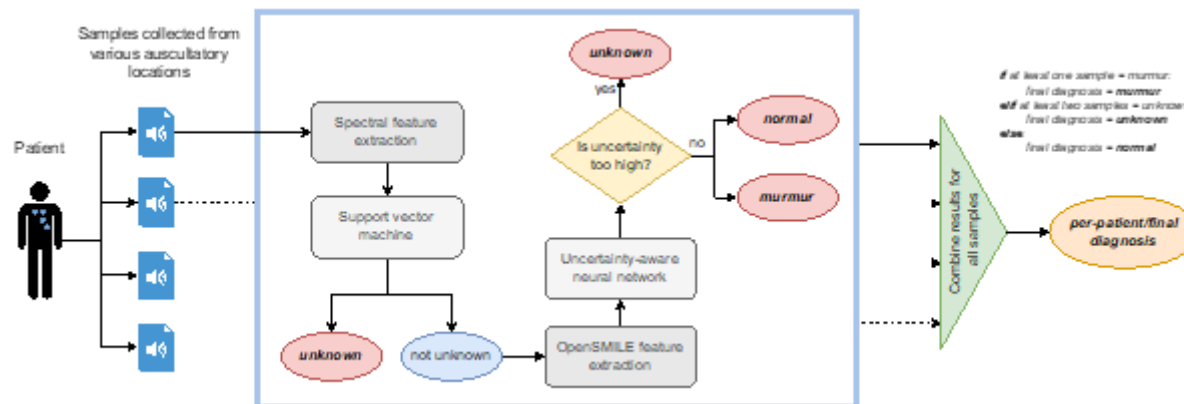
Samples collected from various auscultatory locations

Patient

Spectral feature extraction

Support vector machine

unknown

not unknown

OpenSMILE feature extraction

Uncertainty-aware neural network

Is uncertainty too high?

yes

no

unknown

normal

murmur

Combine results for all samples

if at least one sample = murmur:
final diagnosis = murmur
elif at least two samples = unknown
final diagnosis = unknown
else:
final diagnosis = normal

per-patient/final diagnosis